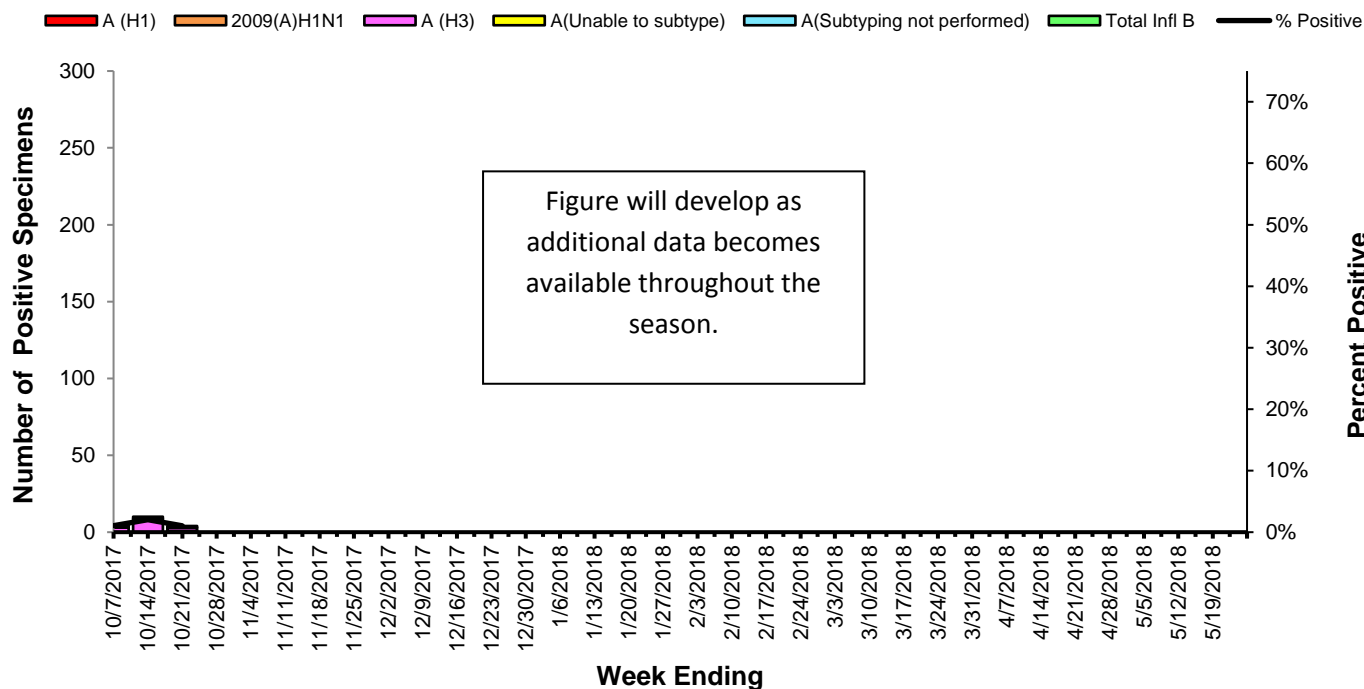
A (H1) 2009(A)H1N1 A (H3) A(Unable to subtype) A(Subtyping not performed) Total Infl B % Positive

Number of Positive Specimens

300
250
200
150
100
50
0

Figure will develop as additional data becomes available throughout the season.

70%
60%
50%
40%
30%
20%
10%
0%

Percent Positive

10/7/2017
10/14/2017
10/21/2017
10/28/2017
11/4/2017
11/11/2017
11/18/2017
11/25/2017
12/2/2017
12/9/2017
12/16/2017
12/23/2017
12/30/2017
1/6/2018
1/13/2018
1/20/2018
1/27/2018
2/3/2018
2/10/2018
2/17/2018
2/24/2018
3/3/2018
3/10/2018
3/17/2018
3/24/2018
3/31/2018
4/7/2018
4/14/2018
4/21/2018
4/28/2018
5/5/2018
5/12/2018
5/19/2018

Week Ending